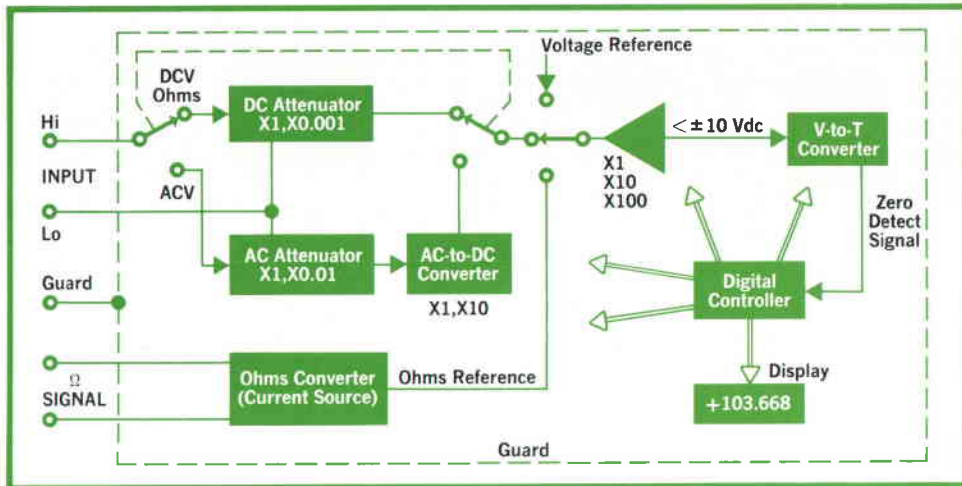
Voltage Reference

DCV
Ohms

Hi

DC Attenuator
X1,X0.001

$< \pm 10$ Vdc

V-to-T
Converter

INPUT

ACV

X1
X10
X100

Zero
Detect
Signal

Lo

AC Attenuator
X1,X0.01

AC-to-DC
Converter

Guard

X1,X10

Digital
Controller

Ω
SIGNAL

Ohms Converter
(Current Source)

Ohms Reference

Display

+103.668

Guard